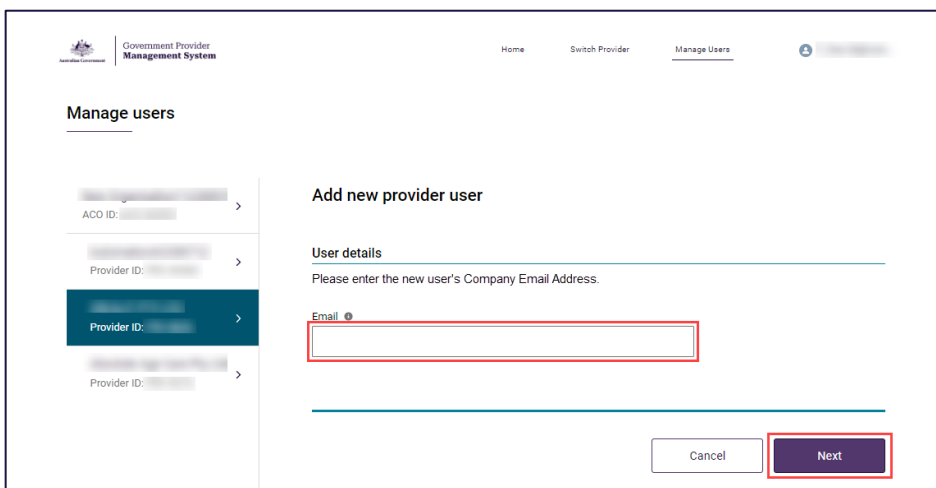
Australian Government

Government Provider
Management System

Home
Switch Provider
Manage Users

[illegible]

Manage users

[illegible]
ACO ID: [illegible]

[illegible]
Provider ID: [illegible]

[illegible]
Provider ID: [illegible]

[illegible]
Provider ID: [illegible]

Add new provider user

User details

Please enter the new user's Company Email Address.

Email

Cancel
Next